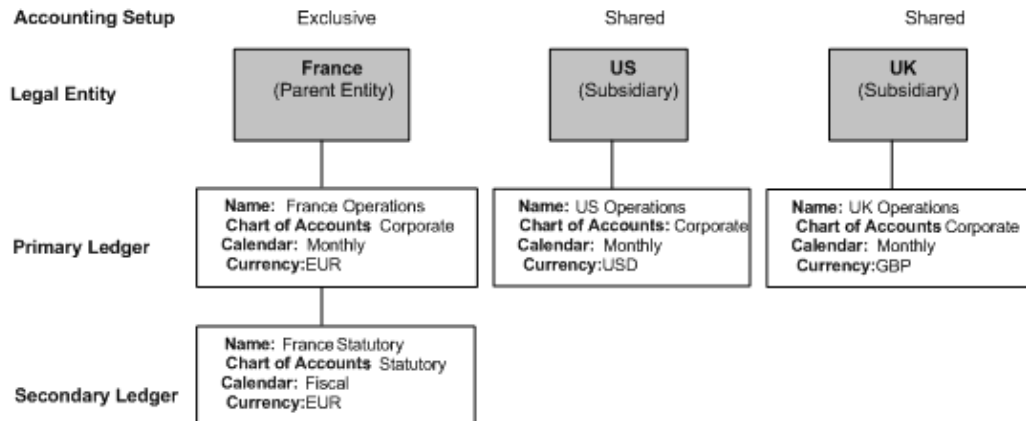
Accounting Setup

Exclusive

Shared

Shared

Legal Entity

France
(Parent Entity)

US
(Subsidiary)

UK
(Subsidiary)

Primary Ledger

Name: France Operations
Chart of Accounts Corporate
Calendar: Monthly
Currency:EUR

Name: US Operations
Chart of Accounts: Corporate
Calendar: Monthly
Currency:USD

Name: UK Operations
Chart of Accounts Corporate
Calendar: Monthly
Currency:GBP

Secondary Ledger

Name: France Statutory
Chart of Accounts Statutory
Calendar: Fiscal
Currency:EUR